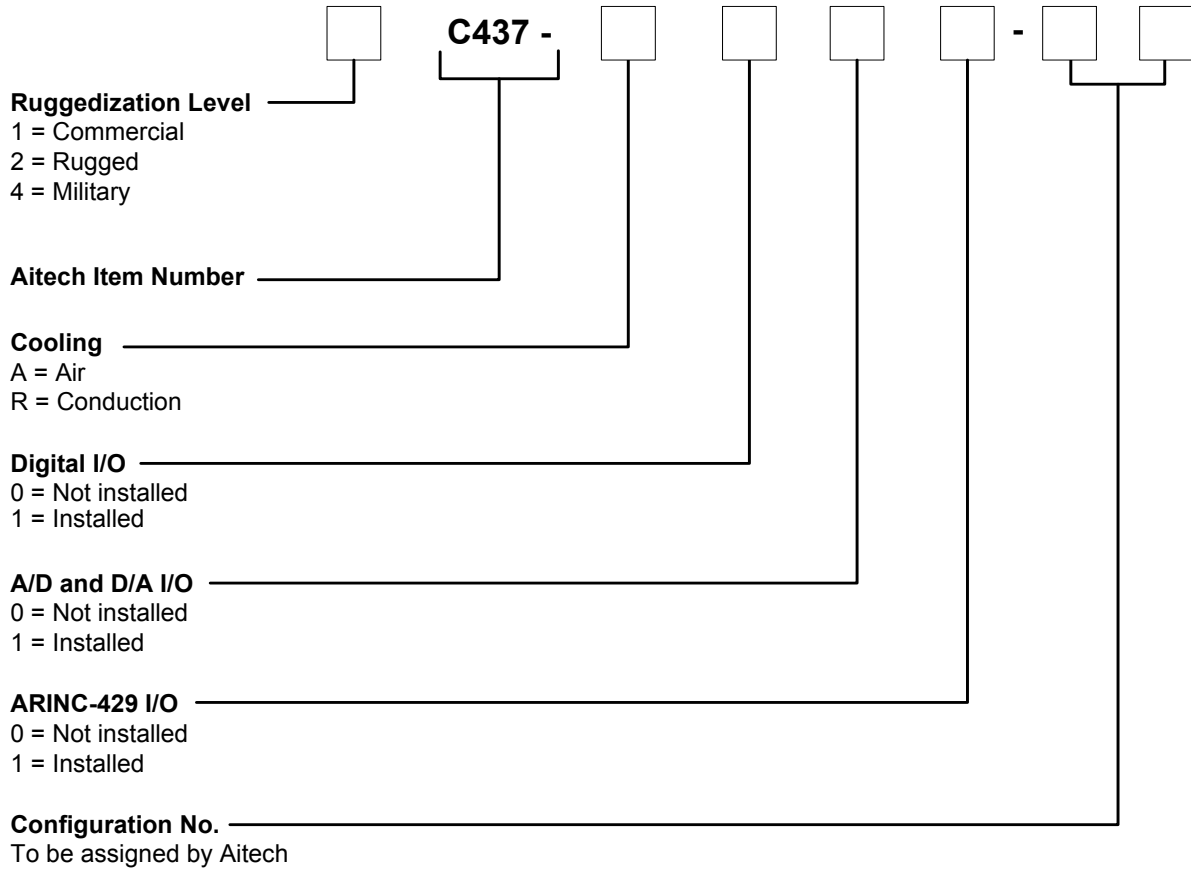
C437 - -

Ruggedization Level
1 = Commercial
2 = Rugged
4 = Military

Aitech Item Number

Cooling
A = Air
R = Conduction

Digital I/O
0 = Not installed
1 = Installed

A/D and D/A I/O
0 = Not installed
1 = Installed

ARINC-429 I/O
0 = Not installed
1 = Installed

Configuration No.
To be assigned by Aitech